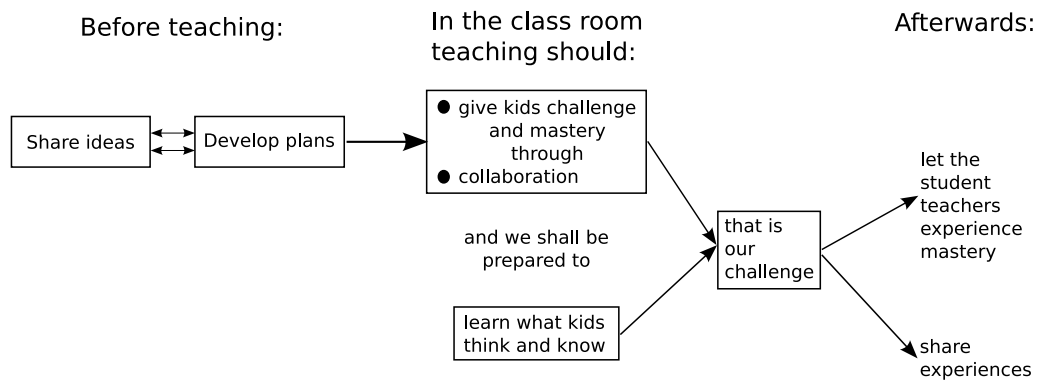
Before teaching:

In the class room teaching should:

Afterwards:

Share ideas

Develop plans

● give kids challenge and mastery through
● collaboration

and we shall be prepared to

learn what kids think and know

that is our challenge

let the student teachers experience mastery

share experiences